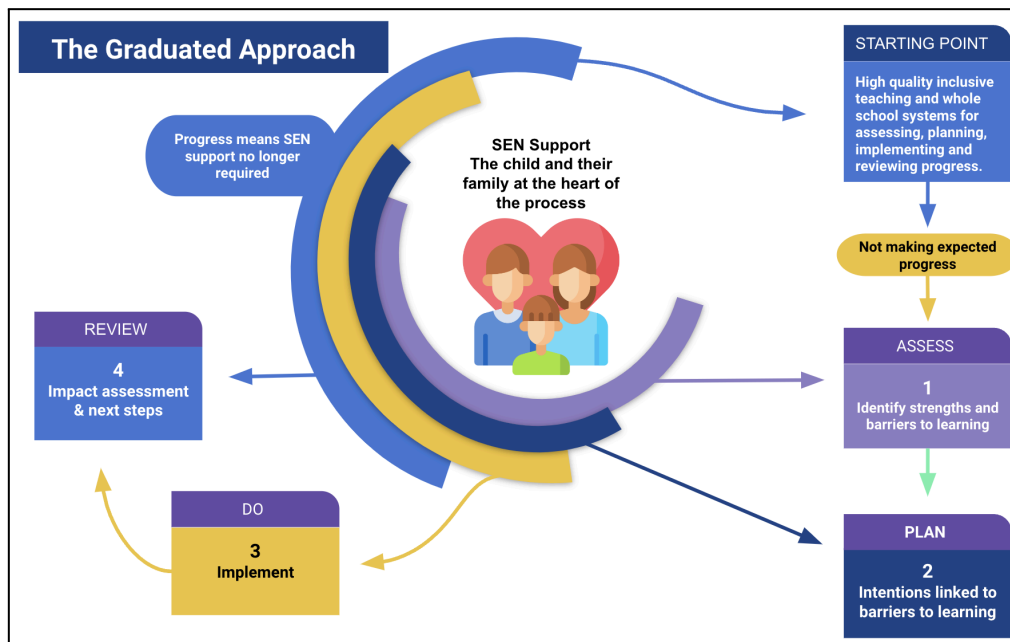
The Graduated Approach

Progress means SEN support no longer required

SEN Support
The child and their family at the heart of the process

STARTING POINT

High quality inclusive teaching and whole school systems for assessing, planning, implementing and reviewing progress.

Not making expected progress

ASSESS

1
Identify strengths and barriers to learning

PLAN

2
Intentions linked to barriers to learning

DO

3
Implement

REVIEW

4
Impact assessment & next steps